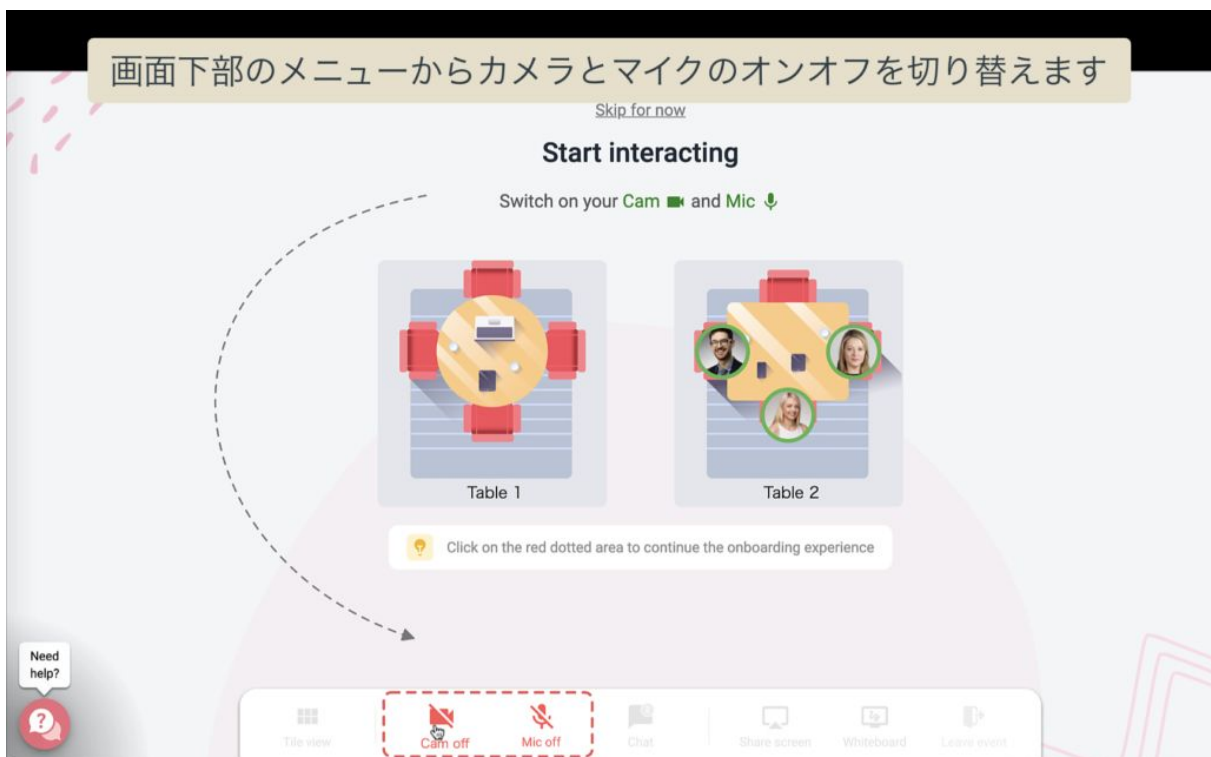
画面下部のメニューからカメラとマイクのオンオフを切り替えます

Skip for now

Start interacting

Switch on your Cam and Mic

Table 1

Table 2

Click on the red dotted area to continue the onboarding experience

Need help?

Tile view

Cam off

Mic off

Chat

Share screen

Whiteboard

Leave event